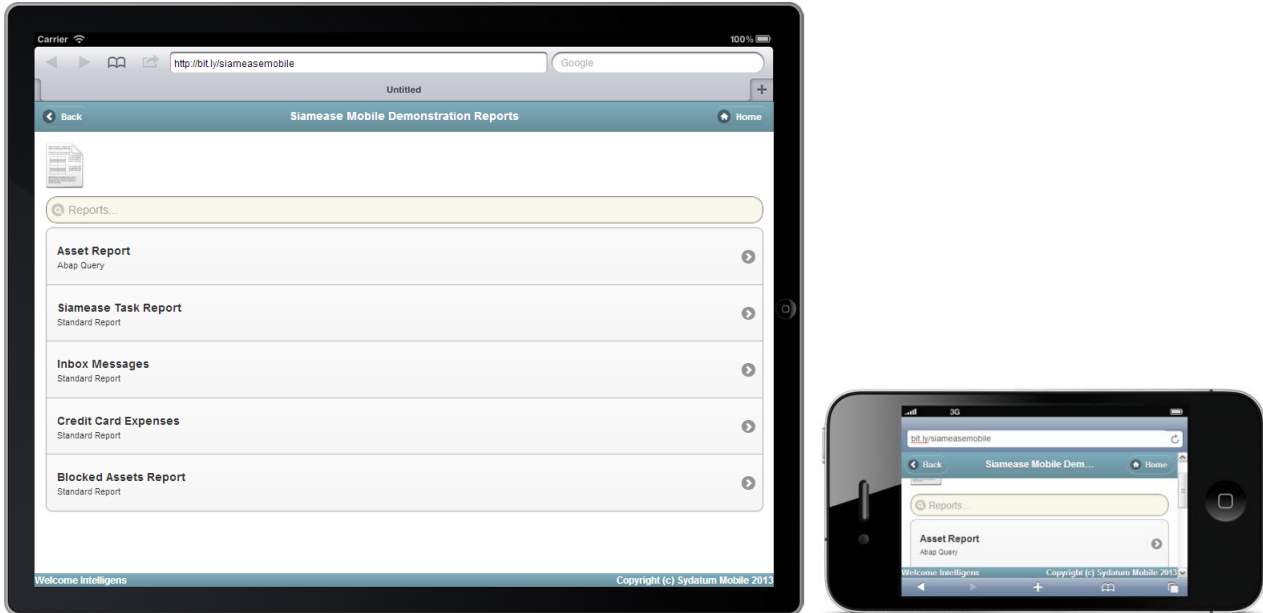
Carrier
100%
http://bit.ly/siameasemobile
Google
Untitled
Back
Siamease Mobile Demonstration Reports
Home
Reports...
Asset Report
Abap Query
Siamease Task Report
Standard Report
Inbox Messages
Standard Report
Credit Card Expenses
Standard Report
Blocked Assets Report
Standard Report
Welcome Intelligens
Copyright (c) Sydatum Mobile 2013

3G
bit.ly/siameasemobile
Back
Siamease Mobile Dem...
Home
Reports...
Asset Report
Abap Query
Welcome Intelligens
Copyright (c) Sydatum Mobile 2013